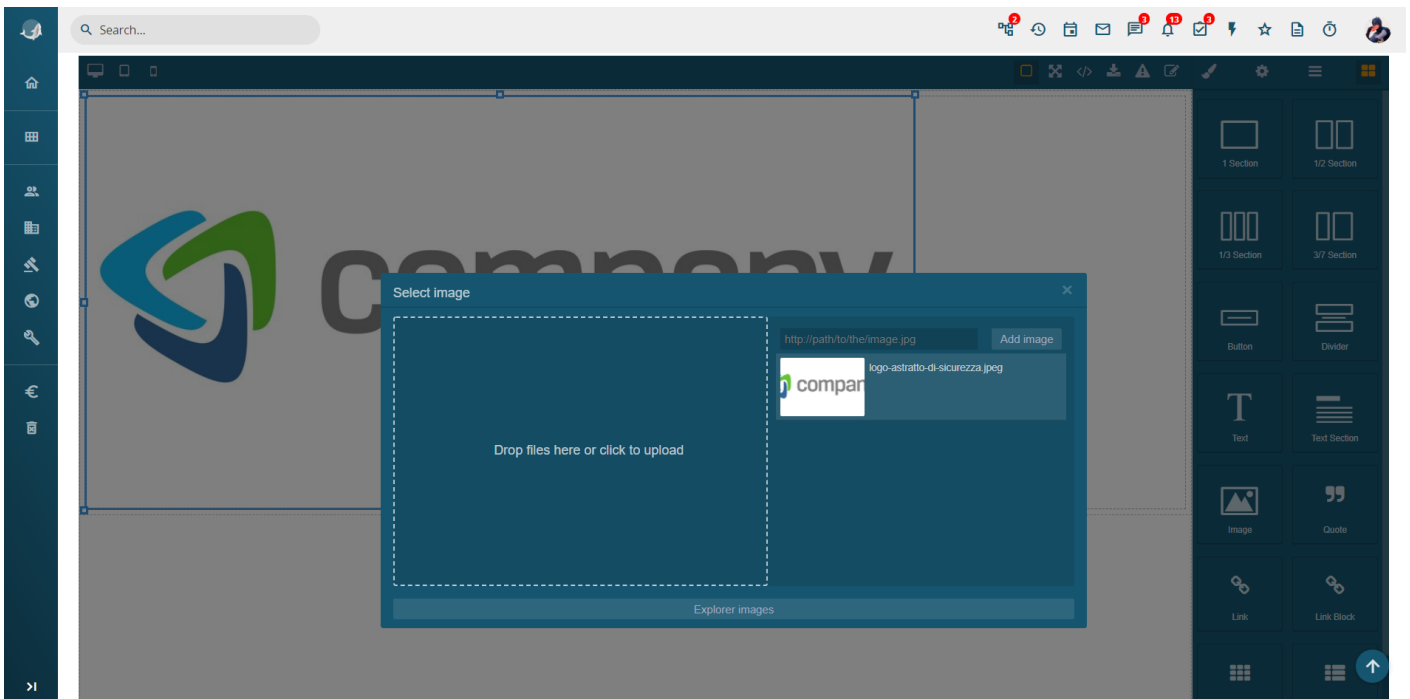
Search...

2 3 13 3

Select image

Drop files here or click to upload

http://path/to/the/image.jpg

Add image

compan

logo-astratto-di-sicurezza.jpeg

Explorer images

1 Section
1/2 Section
1/3 Section
3/7 Section
Button
Divider
Text
Text Section
Image
Quote
Link
Link Block